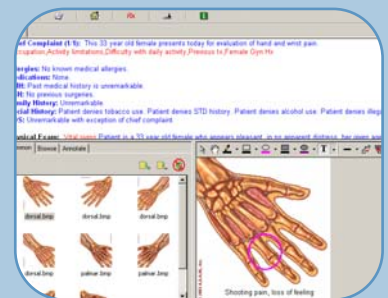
hief Complaint (1/5): This 33 year old female presents today for evaluation of hand and wrist pain. ccupation,Activity limitations,Difficulty with daily activity,Previous tx,Female Gyn Hx

llergies: No known medical allergies.
edications: None.
MH: Past medical history is unremarkable.
SH: No previous surgeries.
amily History: Unremarkable.
ocial History: Patient denies tobacco use. Patient denies STD history. Patient denies alcohol use. Patient denies illeg
OS: Unremarkable with exception of chief complaint.

hysical Exam: Vital signs Patient is a 33 year old female who appears pleasant, in no apparent distress, her gen ap

mmon | Browse | Annotate

dorsal.bmp
dorsal.bmp
dorsal.bmp
dorsal.bmp
dorsal.bmp
dorsal.bmp
dorsal.bmp
palmar.bmp
palmar.bmp

Shooting pain, loss of feeling